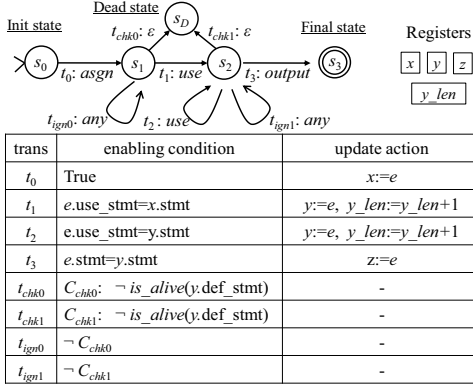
Init state

Dead state

$s_D$

$t_{chk0}$: $\varepsilon$

$t_{chk1}$: $\varepsilon$

Final state

Registers

$s_0$

$t_0$: $asgn$

$s_1$

$t_1$: $use$

$s_2$

$t_3$: $output$

$s_3$

$x$ $y$ $z$

$y\_len$

$t_{ign0}$: $any$

$t_2$: $use$

$t_{ign1}$: $any$

| trans | enabling condition | update action |
|---|---|---|
| $t_0$ | True | $x$:=$e$ |
| $t_1$ | $e$.use_stmt=$x$.stmt | $y$:=$e$, $y\_len$:=$y\_len$+1 |
| $t_2$ | e.use_stmt=y.stmt | $y$:=$e$, $y\_len$:=$y\_len$+1 |
| $t_3$ | $e$.stmt=$y$.stmt | z:=$e$ |
| $t_{chk0}$ | $C_{chk0}$: $\neg$ $is\_alive$($y$.def_stmt) | - |
| $t_{chk1}$ | $C_{chk1}$: $\neg$ $is\_alive$($y$.def_stmt) | - |
| $t_{ign0}$ | $\neg$ $C_{chk0}$ | - |
| $t_{ign1}$ | $\neg$ $C_{chk1}$ | - |